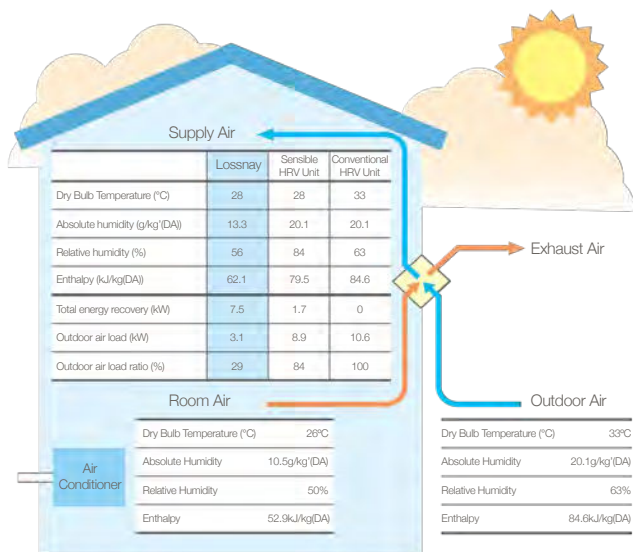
Supply Air

| | Lossnay | Sensible HRV Unit | Conventional HRV Unit |
|---|---|---|---|
| Dry Bulb Temperature (°C) | 28 | 28 | 33 |
| Absolute humidity (g/kg'(DA)) | 13.3 | 20.1 | 20.1 |
| Relative humidity (%) | 56 | 84 | 63 |
| Enthalpy (kJ/kg(DA)) | 62.1 | 79.5 | 84.6 |
| Total energy recovery (kW) | 7.5 | 1.7 | 0 |
| Outdoor air load (kW) | 3.1 | 8.9 | 10.6 |
| Outdoor air load ratio (%) | 29 | 84 | 100 |

Exhaust Air

Room Air

Air Conditioner

| | |
|---|---|
| Dry Bulb Temperature (°C) | 26°C |
| Absolute Humidity | 10.5g/kg'(DA) |
| Relative Humidity | 50% |
| Enthalpy | 52.9kJ/kg(DA) |

Outdoor Air

| | |
|---|---|
| Dry Bulb Temperature (°C) | 33°C |
| Absolute Humidity | 20.1g/kg'(DA) |
| Relative Humidity | 63% |
| Enthalpy | 84.6kJ/kg(DA) |